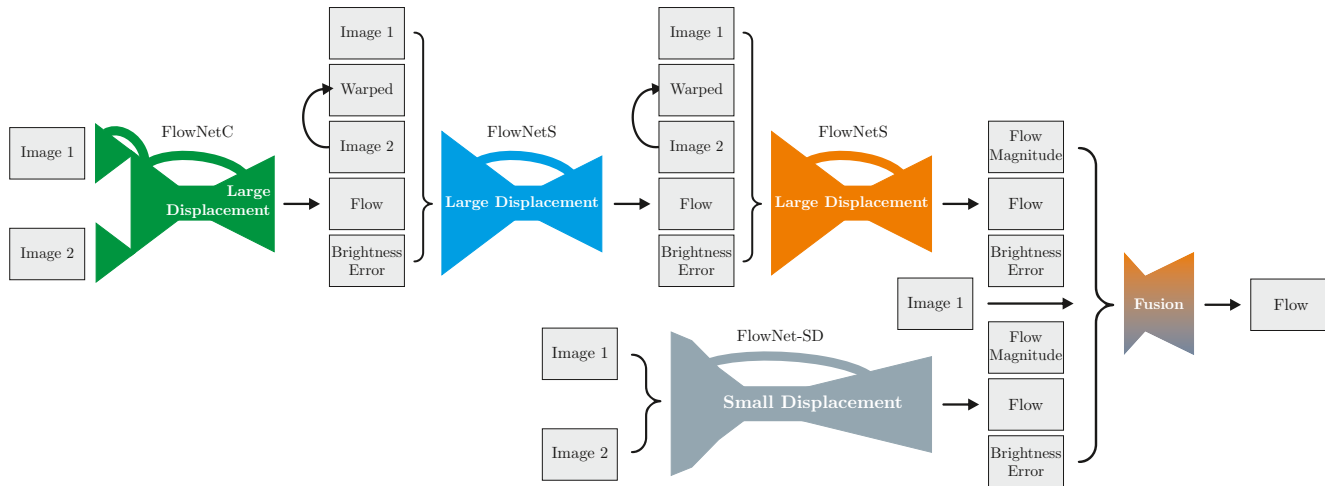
Image 1

Image 2

FlowNetC

Large Displacement

Image 1

Warped

Image 2

Flow

Brightness Error

FlowNetS

Large Displacement

Image 1

Warped

Image 2

Flow

Brightness Error

FlowNetS

Large Displacement

Flow Magnitude

Flow

Brightness Error

Image 1

Flow Magnitude

Flow

Brightness Error

Fusion

Flow

Image 1

Image 2

FlowNet-SD

Small Displacement